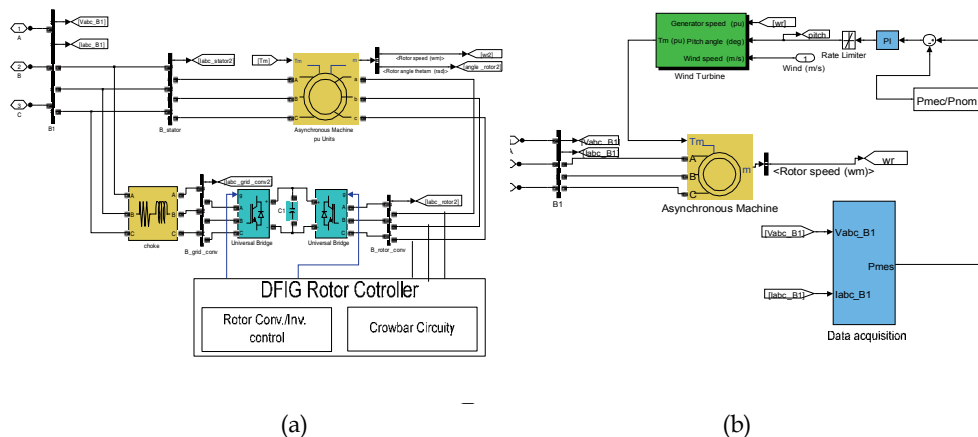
1
A
2
B
3
C
[Vabc_B1]
[Iabc_B1]
B1
[Iabc_stator2]
B_stator
[Tm]
Tm
m
A
B
C
a
b
c
Asynchronous Machine pu Units
<Rotor speed (wm)>
<Rotor angle thetam (rad)>
[wr2]
[angle_rotor2]
choke
[Iabc_grid_conv2]
B_grid_conv
C1
Universal Bridge
Universal Bridge
[Iabc_rotor2]
B_rotor_conv
DFIG Rotor Cotroller
Rotor Conv./Inv. control
Crowbar Circuity
(a)
Generator speed (pu)
Tm (pu) Pitch angle (deg)
Wind speed (m/s)
Wind Turbine
[wr]
pitch
1
Wind (m/s)
Rate Limiter
PI
Pmec/Pnom
[Vabc_B1]
[Iabc_B1]
B1
Tm
A
B
C
m
Asynchronous Machine
<Rotor speed (wm)>
wr
[Vabc_B1]
Vabc_B1
Pmes
[Iabc_B1]
Iabc_B1
Data acquisition
(b)